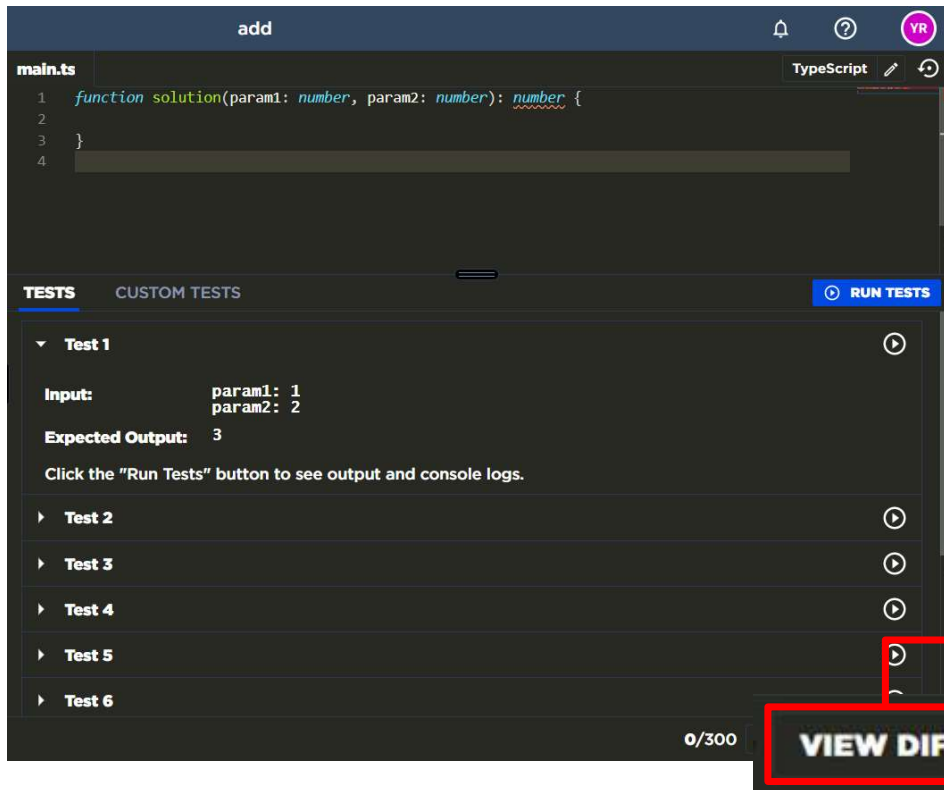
add

YR

main.ts

TypeScript

1 function solution(param1: number, param2: number): number {
2
3 }
4

TESTS CUSTOM TESTS

RUN TESTS

Test 1

Input: param1: 1
param2: 2

Expected Output: 3

Click the "Run Tests" button to see output and console logs.

Test 2

Test 3

Test 4

Test 5

Test 6

0/300

VIEW DIF